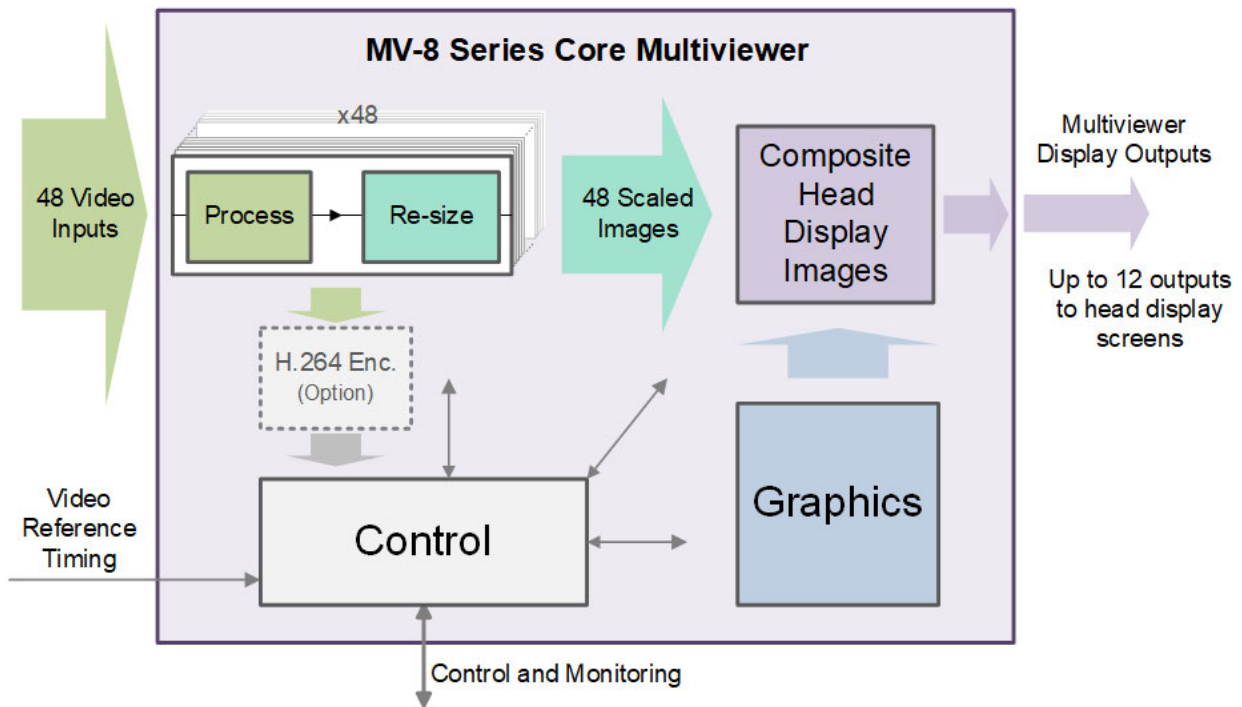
MV-8 Series Core Multiviewer

48 Video Inputs

x48

Process

Re-size

48 Scaled Images

Composite Head Display Images

Multiviewer Display Outputs

Up to 12 outputs to head display screens

H.264 Enc. (Option)

Video Reference Timing

Control

Graphics

Control and Monitoring